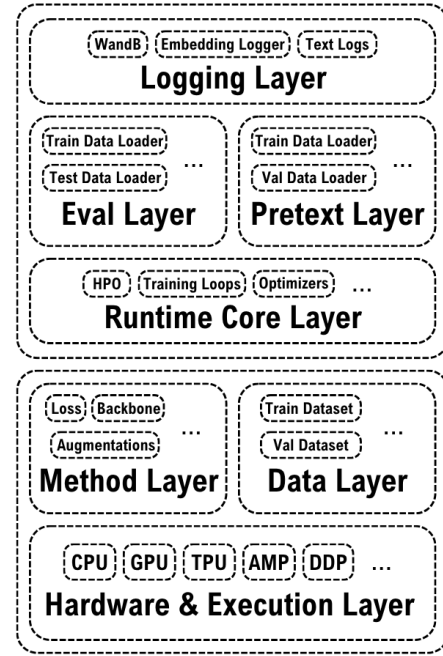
WandB Embedding Logger Text Logs
Logging Layer

Train Data Loader
Test Data Loader
...
Eval Layer

Train Data Loader
Val Data Loader
...
Pretext Layer

HPO Training Loops Optimizers ...
Runtime Core Layer

Loss Backbone
Augmentations
...
Method Layer

Train Dataset
Val Dataset
...
Data Layer

CPU GPU TPU AMP DDP ...
Hardware & Execution Layer